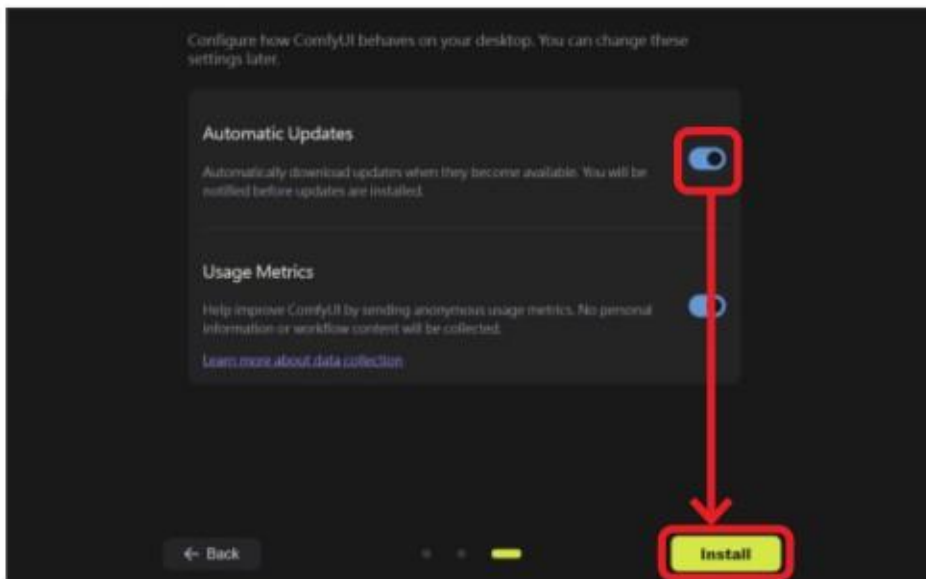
Configure how ComfyUI behaves on your desktop. You can change these settings later.

Automatic Updates

Automatically download updates when they become available. You will be notified before updates are installed.

Usage Metrics

Help improve ComfyUI by sending anonymous usage metrics. No personal information or workflow content will be collected.

Learn more about data collection

← Back

Install